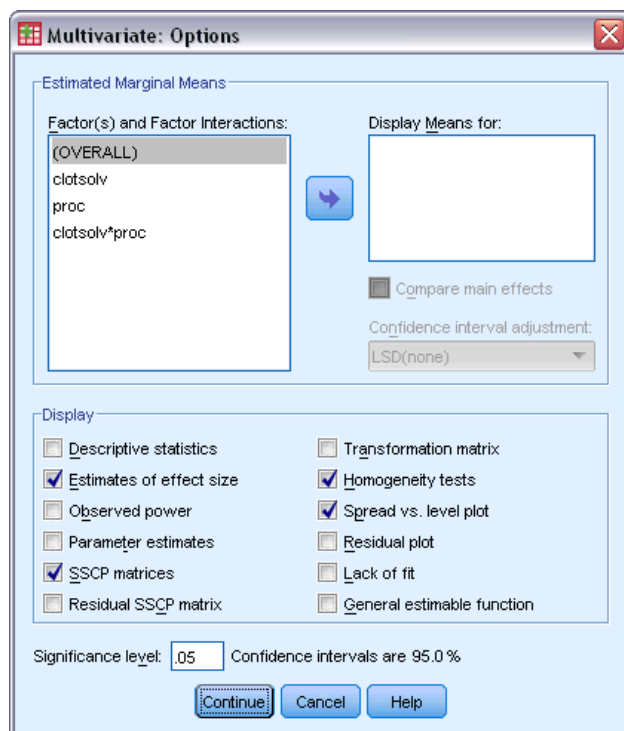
Multivariate: Options

Estimated Marginal Means

Factor(s) and Factor Interactions:

(OVERALL)
clotsolv
proc
clotsolv*proc

Display Means for:

Compare main effects

Confidence interval adjustment:

LSD(none)

Display

Descriptive statistics
Estimates of effect size
Observed power
Parameter estimates
SSCP matrices
Residual SSCP matrix

Transformation matrix
Homogeneity tests
Spread vs. level plot
Residual plot
Lack of fit
General estimable function

Significance level: .05 Confidence intervals are 95.0 %

Continue Cancel Help